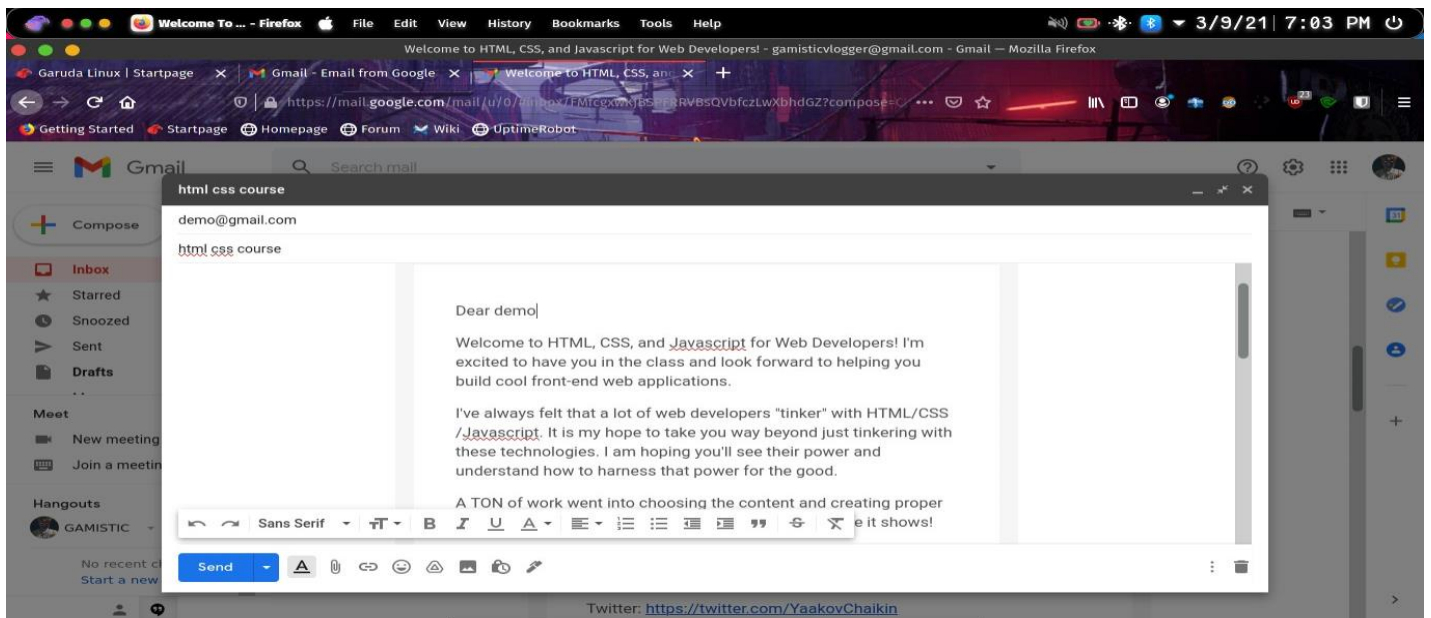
Welcome To ... - Firefox File Edit View History Bookmarks Tools Help 3/9/21 7:03 PM

Welcome to HTML, CSS, and Javascript for Web Developers! - gamisticvlogger@gmail.com - Gmail — Mozilla Firefox

Garuda Linux | Startpage × Gmail - Email from Google × Welcome to HTML, CSS, and × +

https://mail.google.com/mail/u/0/#inbox/FMfcgxwLtBSPFRVBSQVbfczLwXbhdGZ?compose=C ···

Getting Started Startpage Homepage Forum Wiki UptimeRobot

Gmail Search mail

Compose

Inbox
Starred
Snoozed
Sent
Drafts

Meet
New meeting
Join a meetin

Hangouts
GAMISTIC

No recent c
Start a new

html css course

demo@gmail.com

html css course

Dear demo

Welcome to HTML, CSS, and Javascript for Web Developers! I'm excited to have you in the class and look forward to helping you build cool front-end web applications.

I've always felt that a lot of web developers "tinker" with HTML/CSS /Javascript. It is my hope to take you way beyond just tinkering with these technologies. I am hoping you'll see their power and understand how to harness that power for the good.

A TON of work went into choosing the content and creating proper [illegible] e it shows!

Sans Serif

Send

Twitter: https://twitter.com/YaakovChaikin